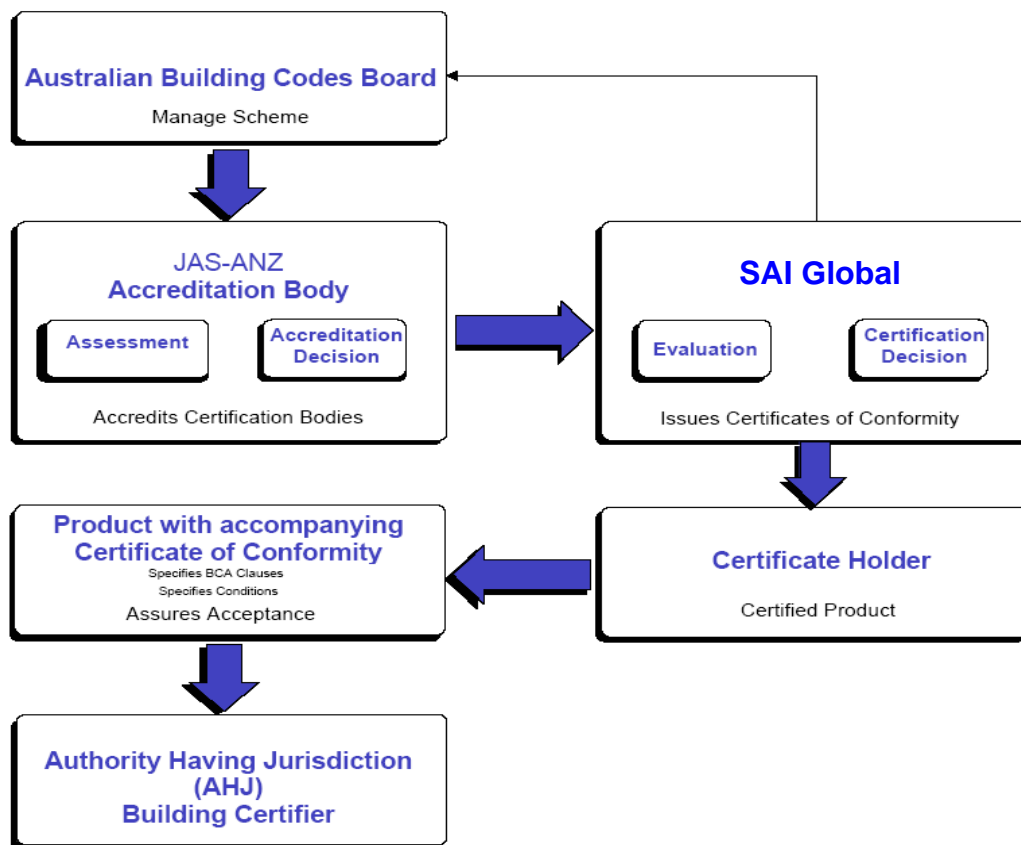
Australian Building Codes Board
Manage Scheme

JAS-ANZ
Accreditation Body
Assessment
Accreditation Decision
Accredits Certification Bodies

SAI Global
Evaluation
Certification Decision
Issues Certificates of Conformity

Product with accompanying Certificate of Conformity
Specifies BCA Clauses
Specifies Conditions
Assures Acceptance

Certificate Holder
Certified Product

Authority Having Jurisdiction (AHJ)
Building Certifier